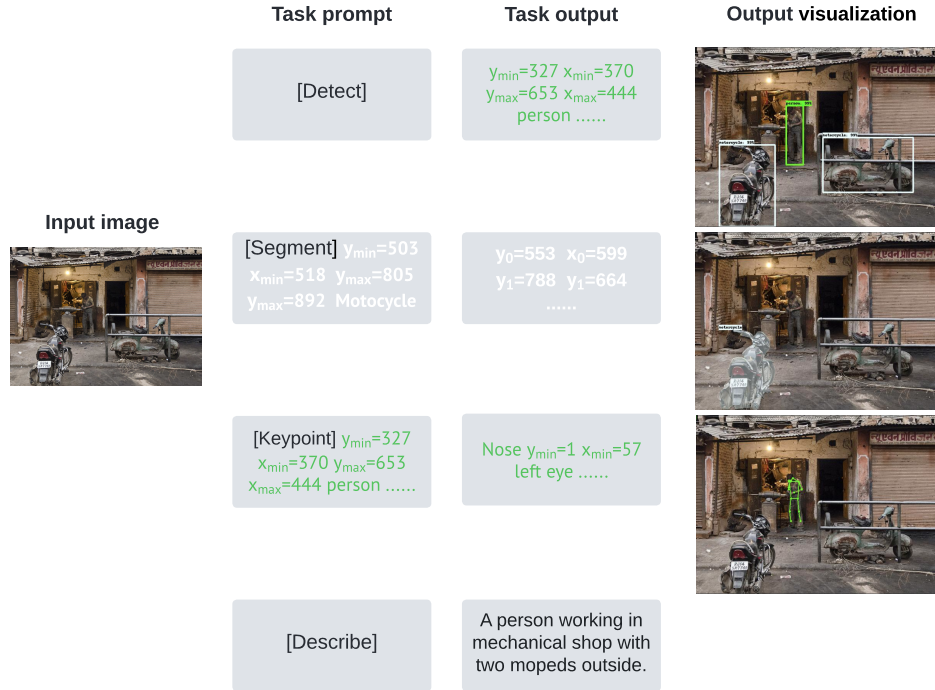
Task prompt

Task output

Output visualization

Input image

[Detect]

$y_{min}$=327 $x_{min}$=370 $y_{max}$=653 $x_{max}$=444 person ......

[Segment] $y_{min}$=503 $x_{min}$=518 $y_{max}$=805 $y_{max}$=892 Motocycle

$y_0$=553 $x_0$=599 $y_1$=788 $y_1$=664 ......

[Keypoint] $y_{min}$=327 $x_{min}$=370 $y_{max}$=653 $x_{max}$=444 person ......

Nose $y_{min}$=1 $x_{min}$=57 left eye ......

[Describe]

A person working in mechanical shop with two mopeds outside.